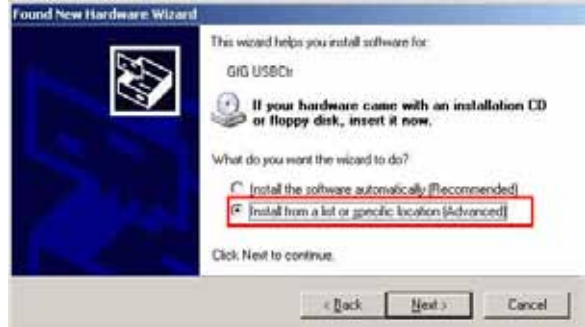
Found New Hardware Wizard

This wizard helps you install software for:

GIG USBCtr

If your hardware came with an installation CD or floppy disk, insert it now.

What do you want the wizard to do?

Install the software automatically (Recommended)

Install from a list or specific location (Advanced)

Click Next to continue.

< Back

Next >

Cancel